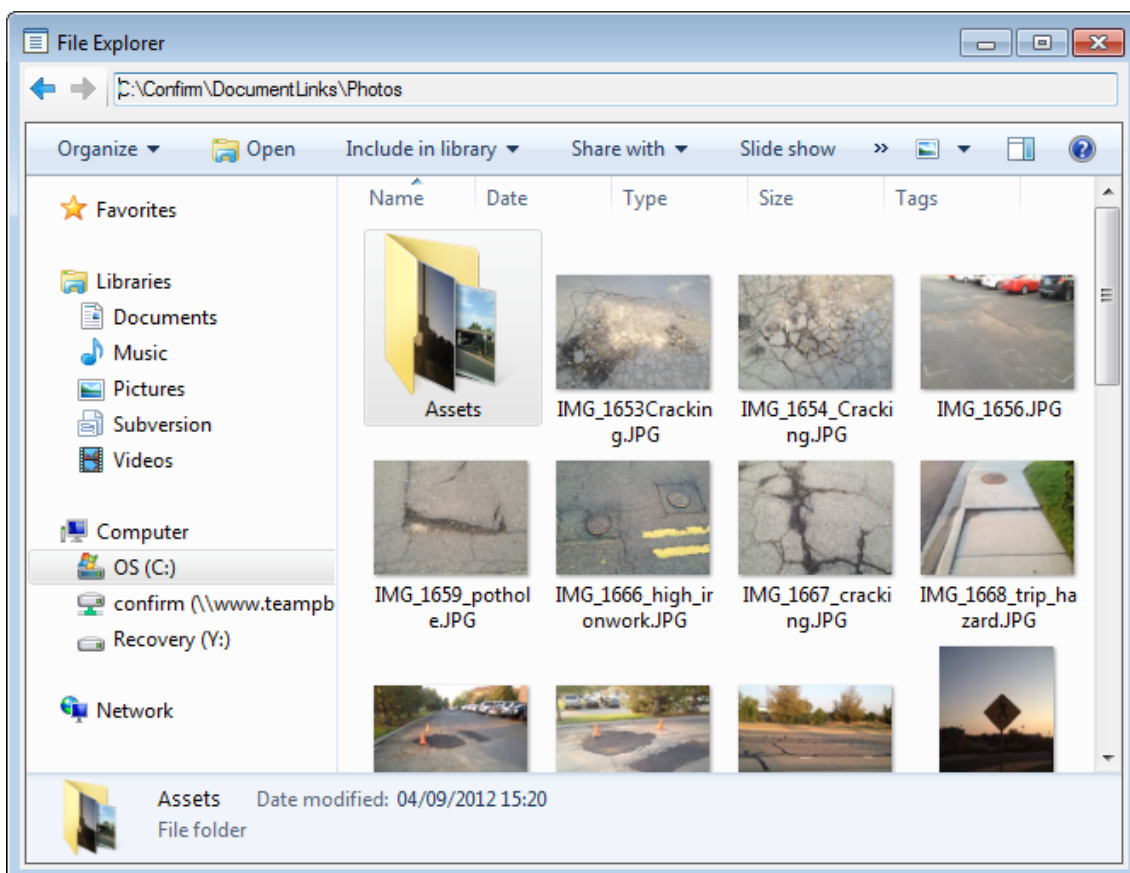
File Explorer

C:\Confirm\DocumentLinks\Photos

Organize ▾ Open Include in library ▾ Share with ▾ Slide show »

Favorites

Libraries
Documents
Music
Pictures
Subversion
Videos

Computer
OS (C:)
confirm (\\www.teampb
Recovery (Y:)

Network

Name Date Type Size Tags

Assets
IMG_1653Cracking.JPG
IMG_1654_Cracking.JPG
IMG_1656.JPG
IMG_1659_pothole.JPG
IMG_1666_high_ironwork.JPG
IMG_1667_cracking.JPG
IMG_1668_trip_hazard.JPG

Assets Date modified: 04/09/2012 15:20
File folder